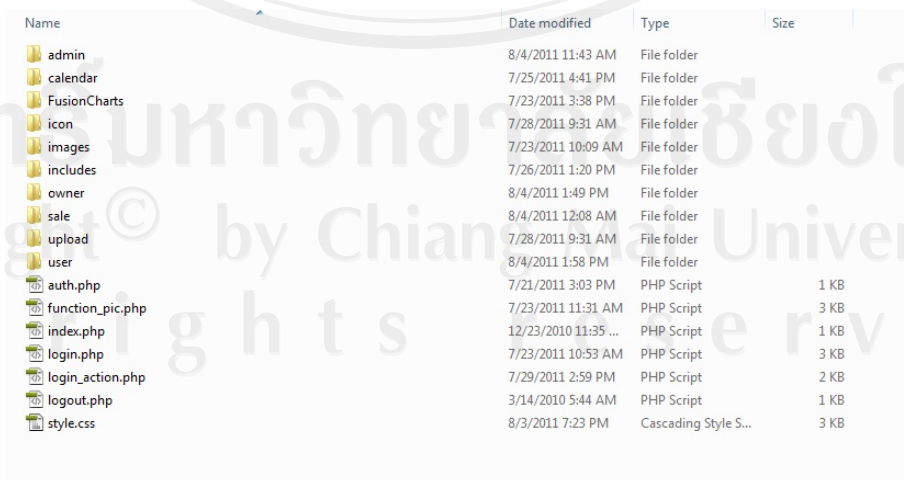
| Name | Date modified | Type | Size |
|---|---|---|---|
| admin | 8/4/2011 11:43 AM | File folder | |
| calendar | 7/25/2011 4:41 PM | File folder | |
| FusionCharts | 7/23/2011 3:38 PM | File folder | |
| icon | 7/28/2011 9:31 AM | File folder | |
| images | 7/23/2011 10:09 AM | File folder | |
| includes | 7/26/2011 1:20 PM | File folder | |
| owner | 8/4/2011 1:49 PM | File folder | |
| sale | 8/4/2011 12:08 AM | File folder | |
| upload | 7/28/2011 9:31 AM | File folder | |
| user | 8/4/2011 1:58 PM | File folder | |
| auth.php | 7/21/2011 3:03 PM | PHP Script | 1 KB |
| function_pic.php | 7/23/2011 11:31 AM | PHP Script | 3 KB |
| index.php | 12/23/2010 11:35 ... | PHP Script | 1 KB |
| login.php | 7/23/2011 10:53 AM | PHP Script | 3 KB |
| login_action.php | 7/29/2011 2:59 PM | PHP Script | 2 KB |
| logout.php | 3/14/2010 5:44 AM | PHP Script | 1 KB |
| style.css | 8/3/2011 7:23 PM | Cascading Style S... | 3 KB |

มหาวิทยาลัยเชียงใหม่
Copyright © by Chiang Mai University
All rights reserved